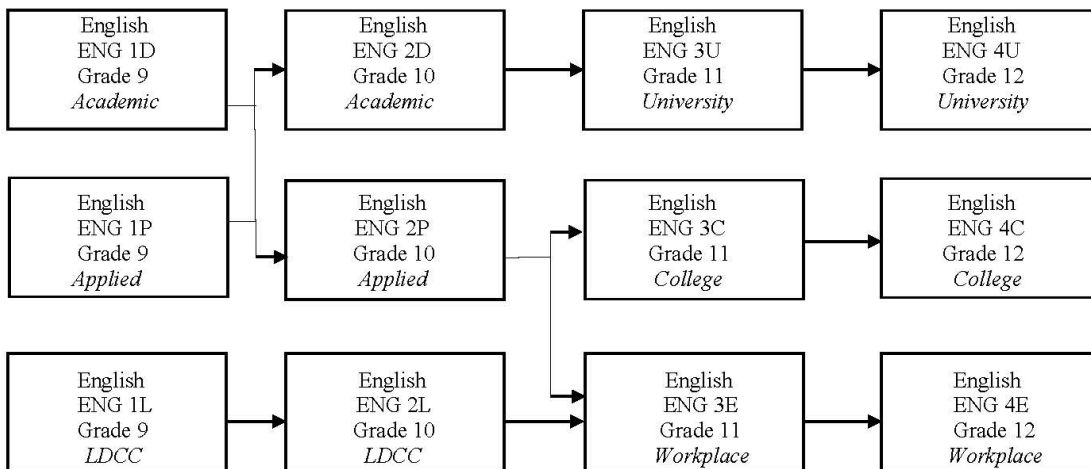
English
ENG 1D
Grade 9
*Academic*

English
ENG 2D
Grade 10
*Academic*

English
ENG 3U
Grade 11
*University*

English
ENG 4U
Grade 12
*University*

English
ENG 1P
Grade 9
*Applied*

English
ENG 2P
Grade 10
*Applied*

English
ENG 3C
Grade 11
*College*

English
ENG 4C
Grade 12
*College*

English
ENG 1L
Grade 9
*LDCC*

English
ENG 2L
Grade 10
*LDCC*

English
ENG 3E
Grade 11
*Workplace*

English
ENG 4E
Grade 12
*Workplace*